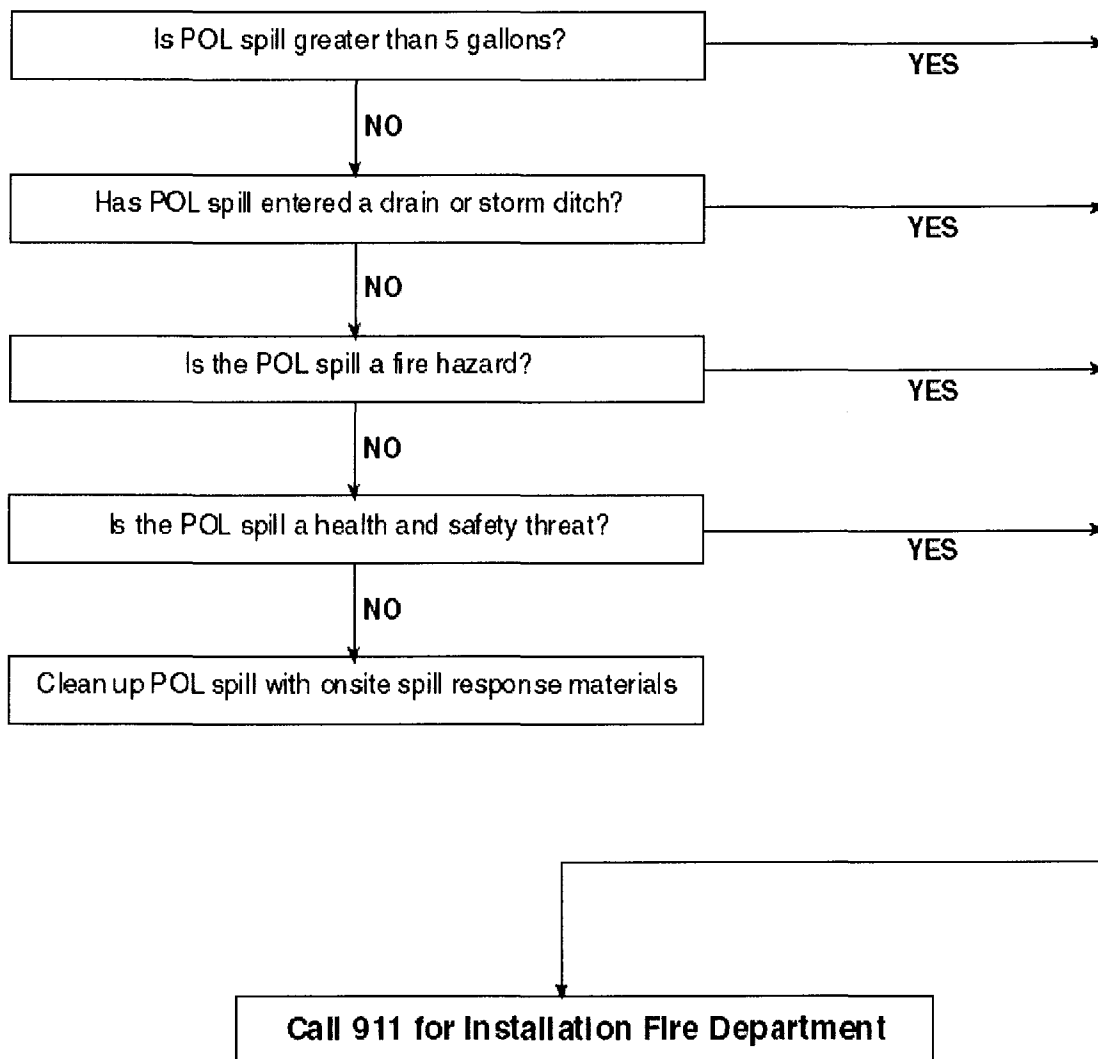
Is POL spill greater than 5 gallons?

YES

NO

Has POL spill entered a drain or storm ditch?

YES

NO

Is the POL spill a fire hazard?

YES

NO

Is the POL spill a health and safety threat?

YES

NO

Clean up POL spill with onsite spill response materials

Call 911 for Installation Fire Department